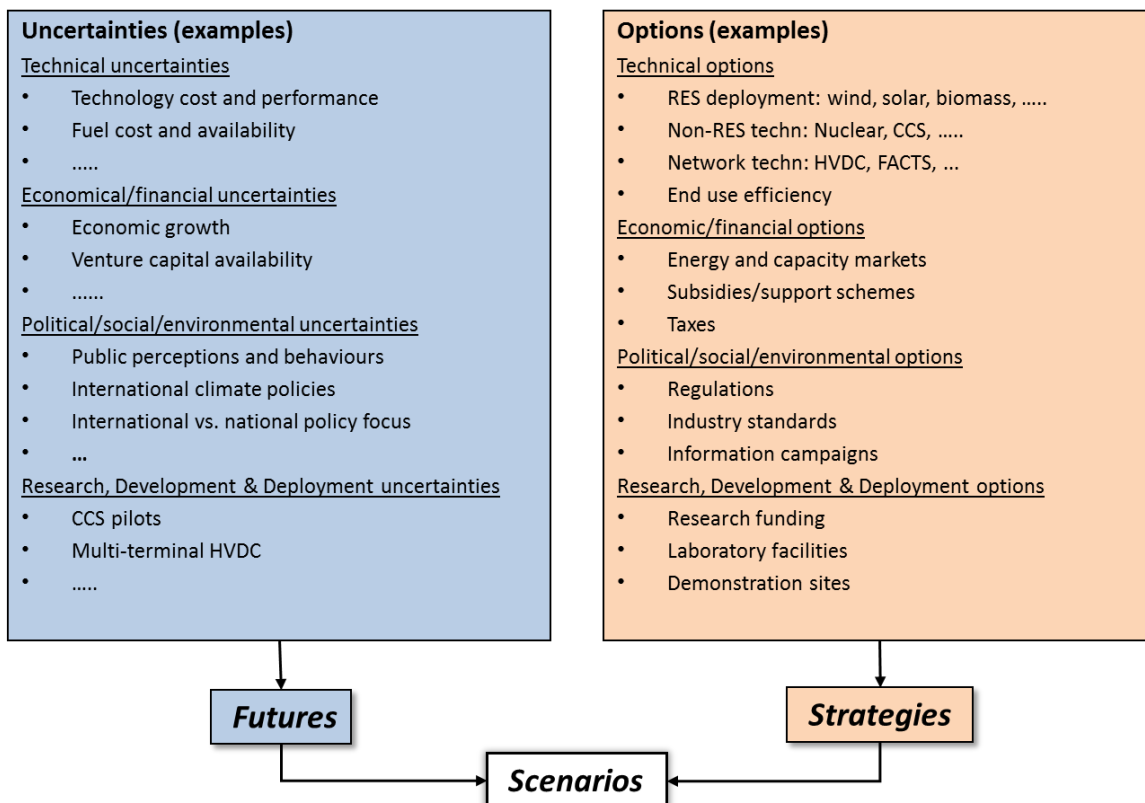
**Uncertainties (examples)**

Technical uncertainties
- Technology cost and performance
- Fuel cost and availability
- .....

Economical/financial uncertainties
- Economic growth
- Venture capital availability
- ......

Political/social/environmental uncertainties
- Public perceptions and behaviours
- International climate policies
- International vs. national policy focus
- …

Research, Development & Deployment uncertainties
- CCS pilots
- Multi-terminal HVDC
- .....

**Options (examples)**

Technical options
- RES deployment: wind, solar, biomass, …..
- Non-RES techn: Nuclear, CCS, …..
- Network techn: HVDC, FACTS, …
- End use efficiency

Economic/financial options
- Energy and capacity markets
- Subsidies/support schemes
- Taxes

Political/social/environmental options
- Regulations
- Industry standards
- Information campaigns

Research, Development & Deployment options
- Research funding
- Laboratory facilities
- Demonstration sites

*Futures*

*Strategies*

*Scenarios*